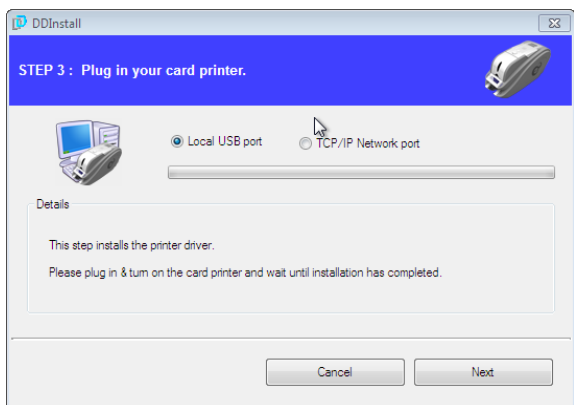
DDInstall

STEP 3 : Plug in your card printer.

Local USB port

TCP/IP Network port

Details

This step installs the printer driver.

Please plug in & turn on the card printer and wait until installation has completed.

Cancel

Next